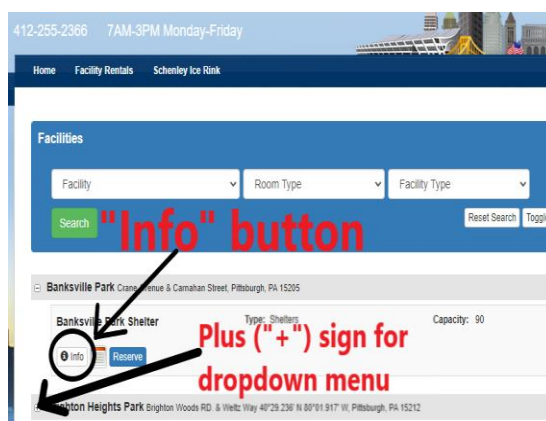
412-255-2366 7AM-3PM Monday-Friday

Home Facility Rentals Schenley Ice Rink

Facilities

Facility
Room Type
Facility Type

Search

"Info" button

Reset Search Toggl

Banksville Park Crane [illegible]enue & Carnahan Street, Pittsburgh, PA 15205

Banksville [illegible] Park Shelter Type: Shelters Capacity: 90

Info Reserve

Plus ("+") sign for dropdown menu

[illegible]hton Heights Park Brighton Woods RD. & Weltz Way 40°29.236' N 80°01.917' W, Pittsburgh, PA 15212